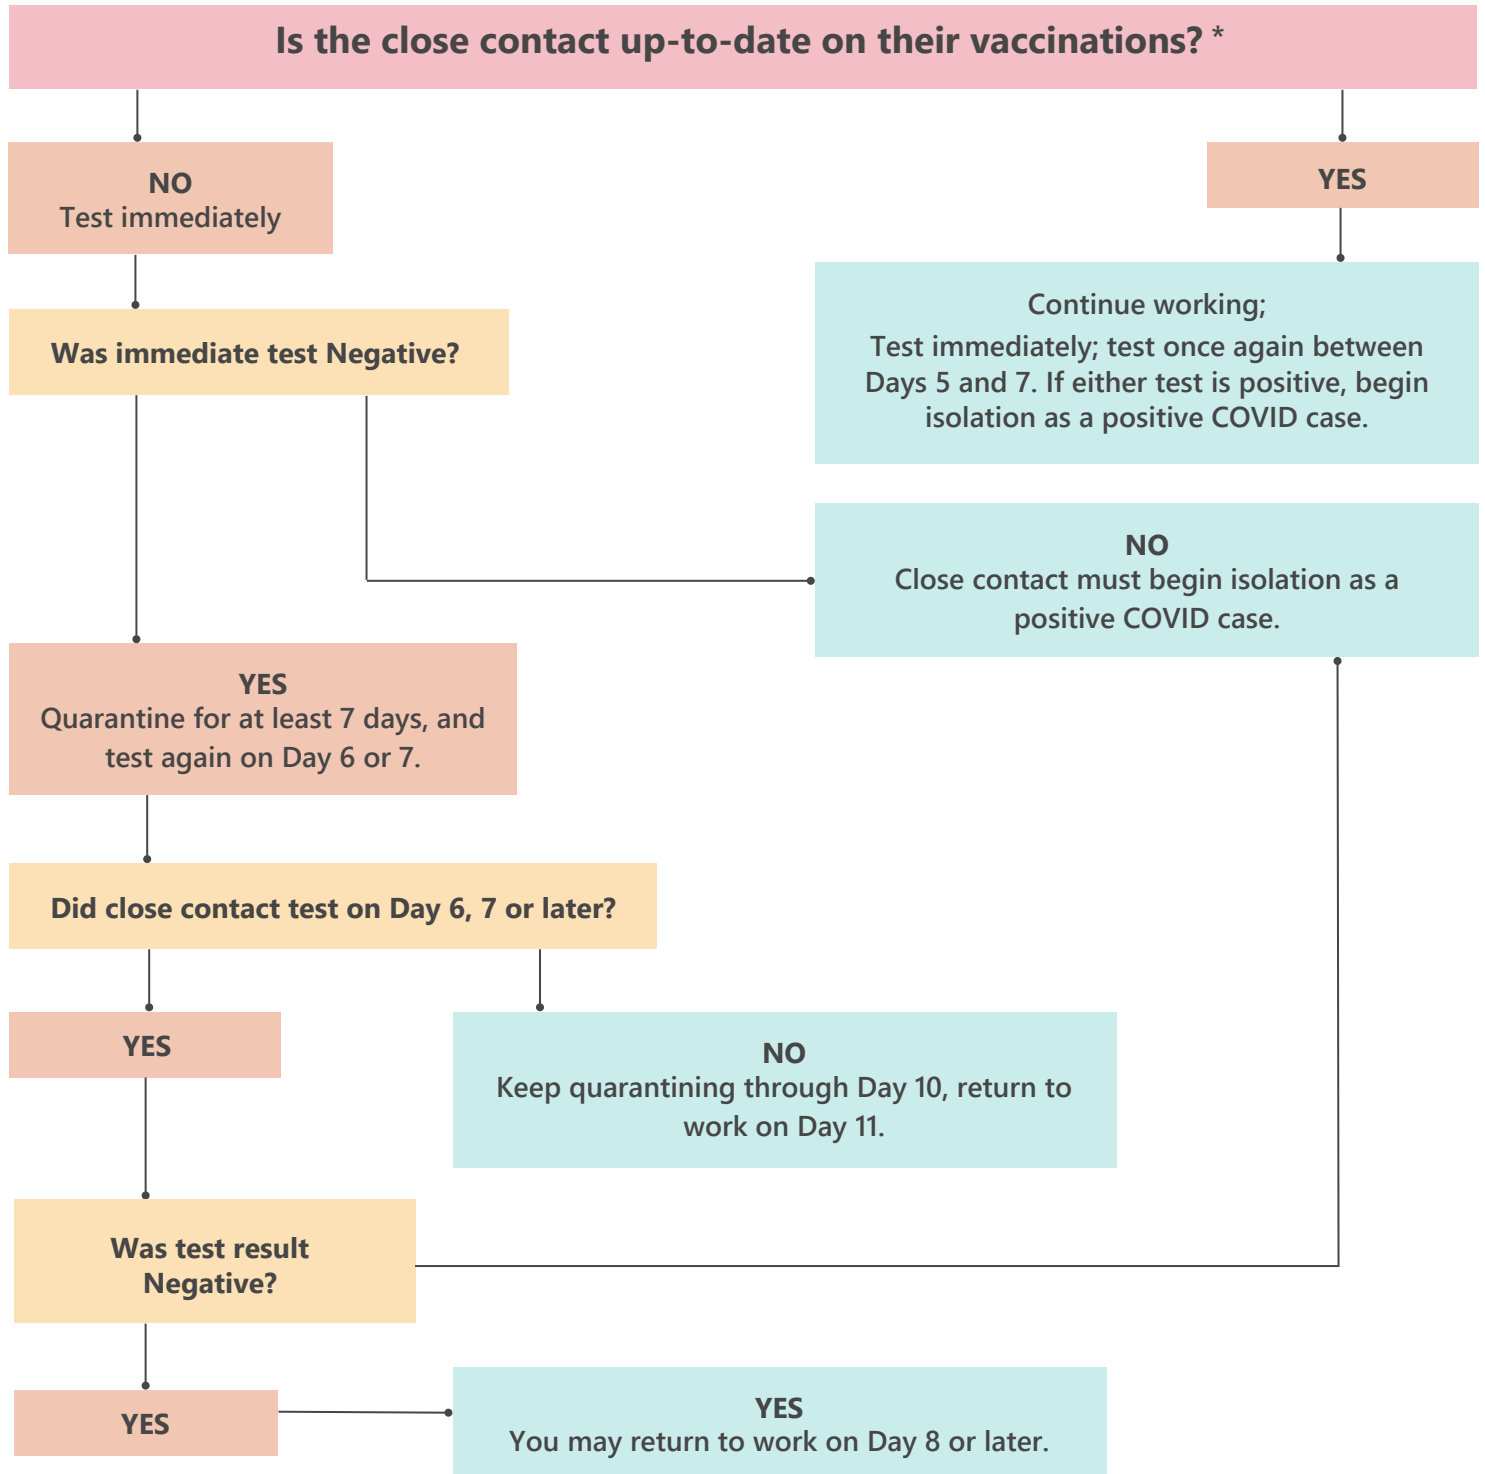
Is the close contact up-to-date on their vaccinations? *

NO
Test immediately

YES

Continue working;
Test immediately; test once again between Days 5 and 7. If either test is positive, begin isolation as a positive COVID case.

Was immediate test Negative?

NO
Close contact must begin isolation as a positive COVID case.

YES
Quarantine for at least 7 days, and test again on Day 6 or 7.

Did close contact test on Day 6, 7 or later?

YES

NO
Keep quarantining through Day 10, return to work on Day 11.

Was test result Negative?

YES

YES
You may return to work on Day 8 or later.